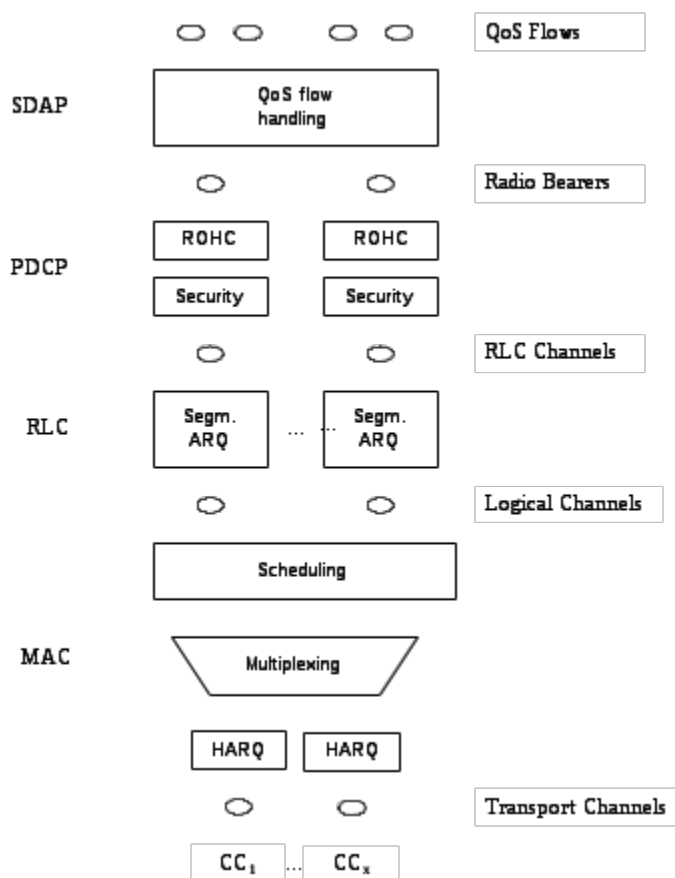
QoS Flows

SDAP

QoS flow handling

Radio Bearers

ROHC

ROHC

PDCP

Security

Security

RLC Channels

RLC

Segm. ARQ

... ...

Segm. ARQ

Logical Channels

Scheduling

MAC

Multiplexing

HARQ

HARQ

Transport Channels

$CC_1$

...

$CC_x$